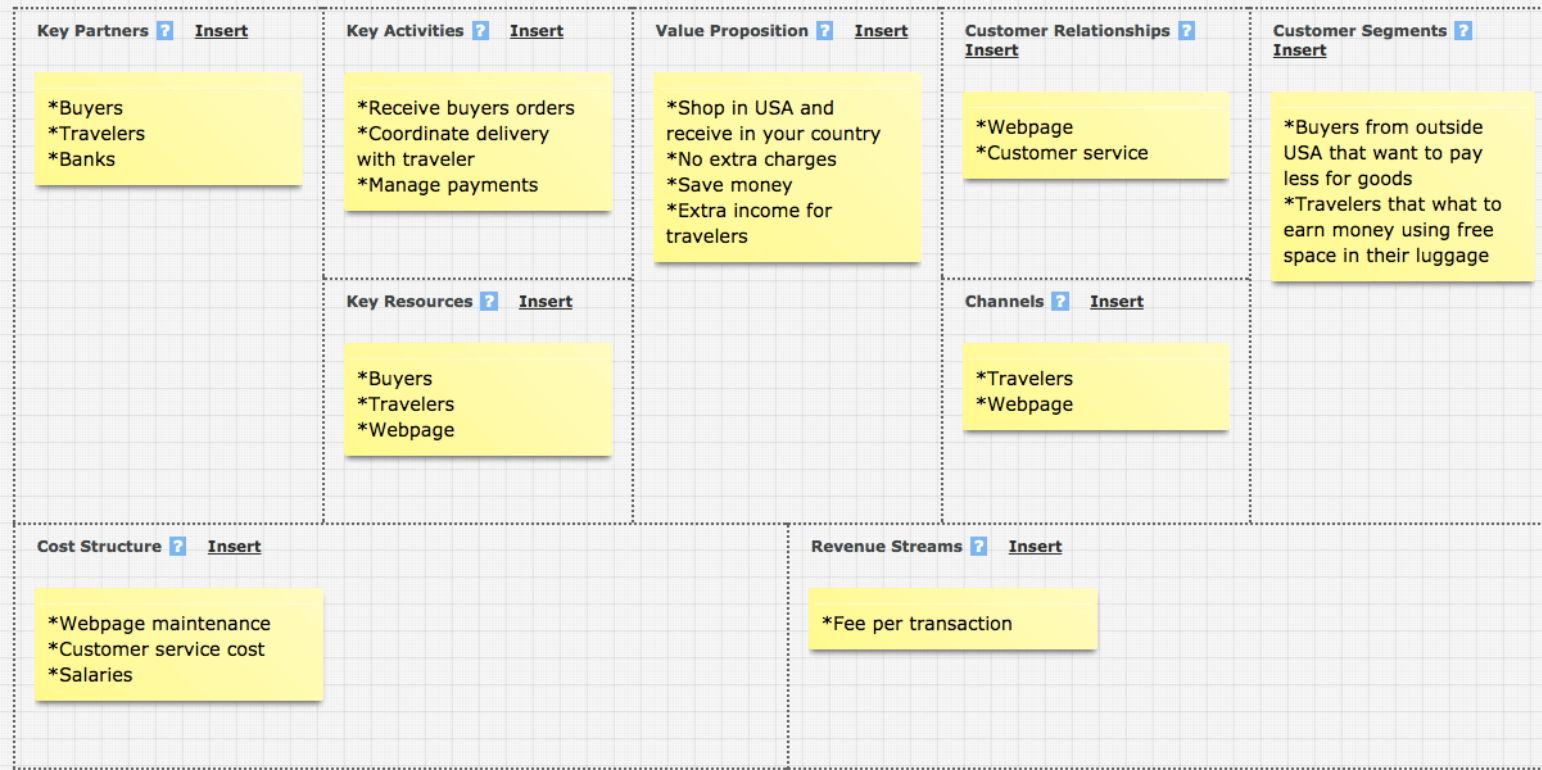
Key Partners ? Insert

*Buyers
*Travelers
*Banks

Key Activities ? Insert

*Receive buyers orders
*Coordinate delivery with traveler
*Manage payments

Key Resources ? Insert

*Buyers
*Travelers
*Webpage

Value Proposition ? Insert

*Shop in USA and receive in your country
*No extra charges
*Save money
*Extra income for travelers

Customer Relationships ? Insert

*Webpage
*Customer service

Channels ? Insert

*Travelers
*Webpage

Customer Segments ? Insert

*Buyers from outside USA that want to pay less for goods
*Travelers that what to earn money using free space in their luggage

Cost Structure ? Insert

*Webpage maintenance
*Customer service cost
*Salaries

Revenue Streams ? Insert

*Fee per transaction